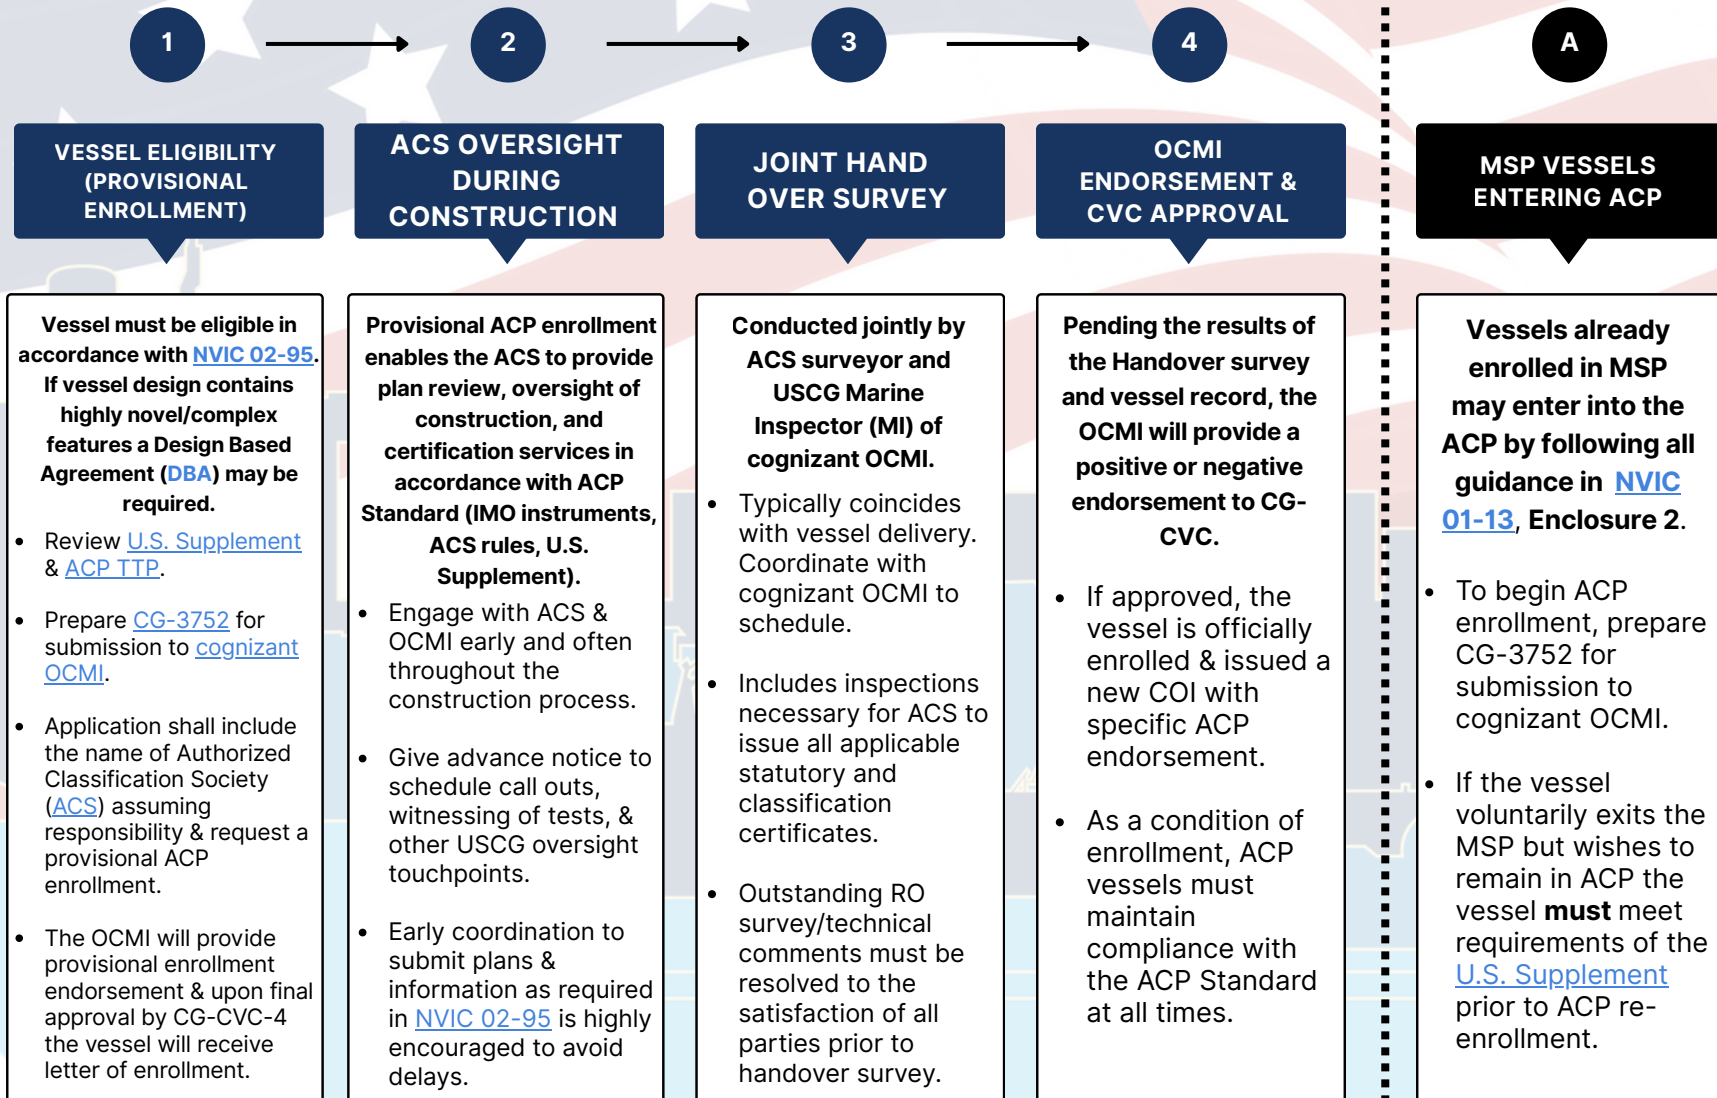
1

2

3

4

A

VESSEL ELIGIBILITY (PROVISIONAL ENROLLMENT)

Vessel must be eligible in accordance with NVIC 02-95. If vessel design contains highly novel/complex features a Design Based Agreement (DBA) may be required.

- Review U.S. Supplement & ACP TTP.
- Prepare CG-3752 for submission to cognizant OCMI.
- Application shall include the name of Authorized Classification Society (ACS) assuming responsibility & request a provisional ACP enrollment.
- The OCMI will provide provisional enrollment endorsement & upon final approval by CG-CVC-4 the vessel will receive letter of enrollment.

ACS OVERSIGHT DURING CONSTRUCTION

Provisional ACP enrollment enables the ACS to provide plan review, oversight of construction, and certification services in accordance with ACP Standard (IMO instruments, ACS rules, U.S. Supplement).

- Engage with ACS & OCMI early and often throughout the construction process.
- Give advance notice to schedule call outs, witnessing of tests, & other USCG oversight touchpoints.
- Early coordination to submit plans & information as required in NVIC 02-95 is highly encouraged to avoid delays.

JOINT HAND OVER SURVEY

Conducted jointly by ACS surveyor and USCG Marine Inspector (MI) of cognizant OCMI.

- Typically coincides with vessel delivery. Coordinate with cognizant OCMI to schedule.
- Includes inspections necessary for ACS to issue all applicable statutory and classification certificates.
- Outstanding RO survey/technical comments must be resolved to the satisfaction of all parties prior to handover survey.

OCMI ENDORSEMENT & CVC APPROVAL

Pending the results of the Handover survey and vessel record, the OCMI will provide a positive or negative endorsement to CG-CVC.

- If approved, the vessel is officially enrolled & issued a new COI with specific ACP endorsement.
- As a condition of enrollment, ACP vessels must maintain compliance with the ACP Standard at all times.

MSP VESSELS ENTERING ACP

Vessels already enrolled in MSP may enter into the ACP by following all guidance in NVIC 01-13, Enclosure 2.

- To begin ACP enrollment, prepare CG-3752 for submission to cognizant OCMI.
- If the vessel voluntarily exits the MSP but wishes to remain in ACP the vessel **must** meet requirements of the U.S. Supplement prior to ACP re-enrollment.